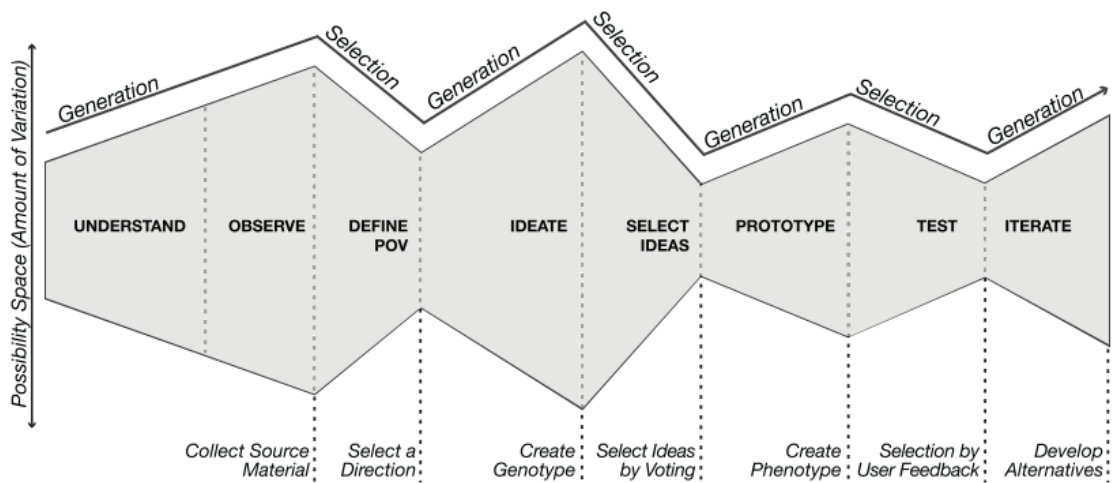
Possibility Space (Amount of Variation)

Generation
Selection
Generation
Selection
Generation
Selection
Generation

UNDERSTAND
OBSERVE
DEFINE POV
IDEATE
SELECT IDEAS
PROTOTYPE
TEST
ITERATE

Collect Source Material
Select a Direction
Create Genotype
Select Ideas by Voting
Create Phenotype
Selection by User Feedback
Develop Alternatives